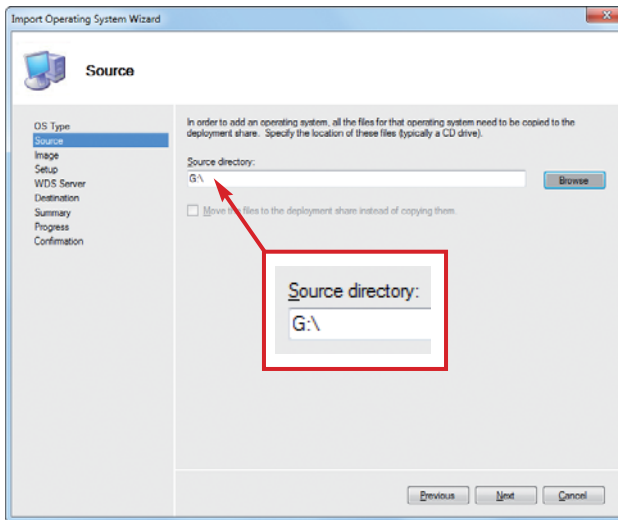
Import Operating System Wizard

Source

OS Type
Source
Image
Setup
WDS Server
Destination
Summary
Progress
Confirmation

In order to add an operating system, all the files for that operating system need to be copied to the deployment share. Specify the location of these files (typically a CD drive).

Source directory:

G:\

Browse

Move the files to the deployment share instead of copying them.

Source directory:

G:\

Previous Next Cancel